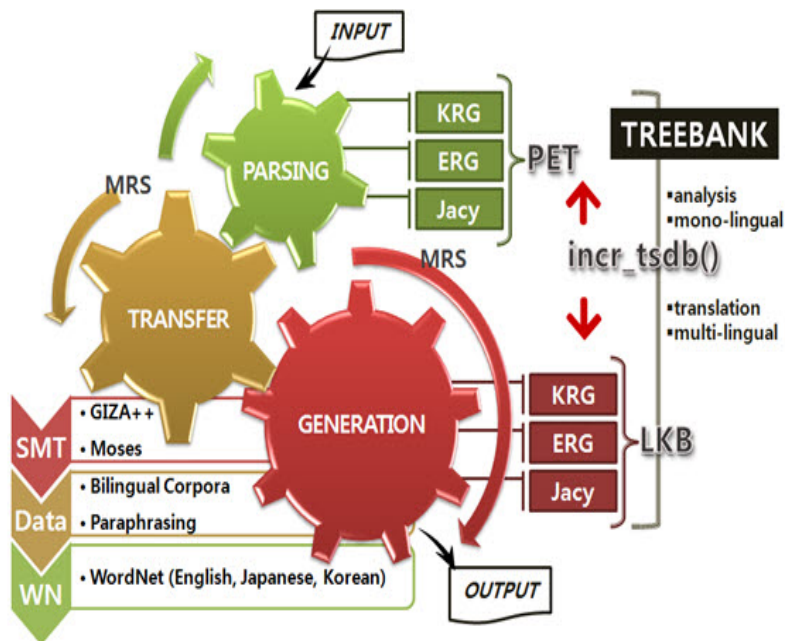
INPUT

PARSING

KRG

ERG

Jacy

PET

TREEBANK

▪analysis
▪mono-lingual

incr_tsdb()

▪translation
▪multi-lingual

MRS

MRS

TRANSFER

GENERATION

KRG

ERG

Jacy

LKB

SMT
• GIZA++
• Moses

Data
• Bilingual Corpora
• Paraphrasing

WN
• WordNet (English, Japanese, Korean)

OUTPUT